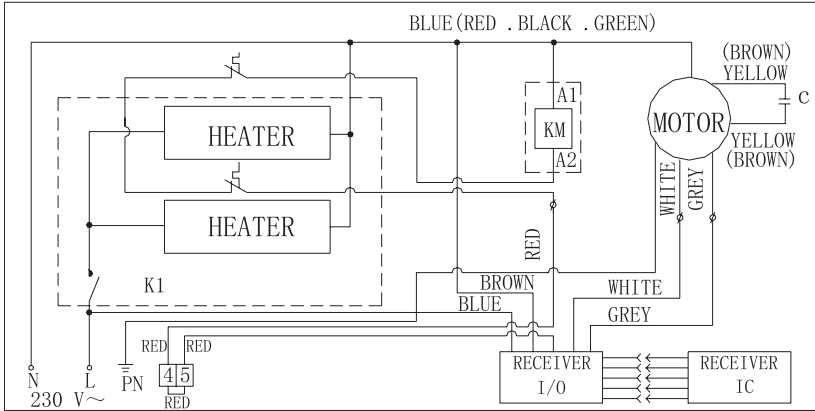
BLUE(RED . BLACK . GREEN)

(BROWN)
YELLOW

C

MOTOR

YELLOW
(BROWN)

A1
KM
A2

HEATER

HEATER

WHITE

GREY

RED

K1

BROWN

WHITE

BLUE

GREY

RED
RED
4 5
RED

N
L
PN
230 V~

RECEIVER
I/O

RECEIVER
IC